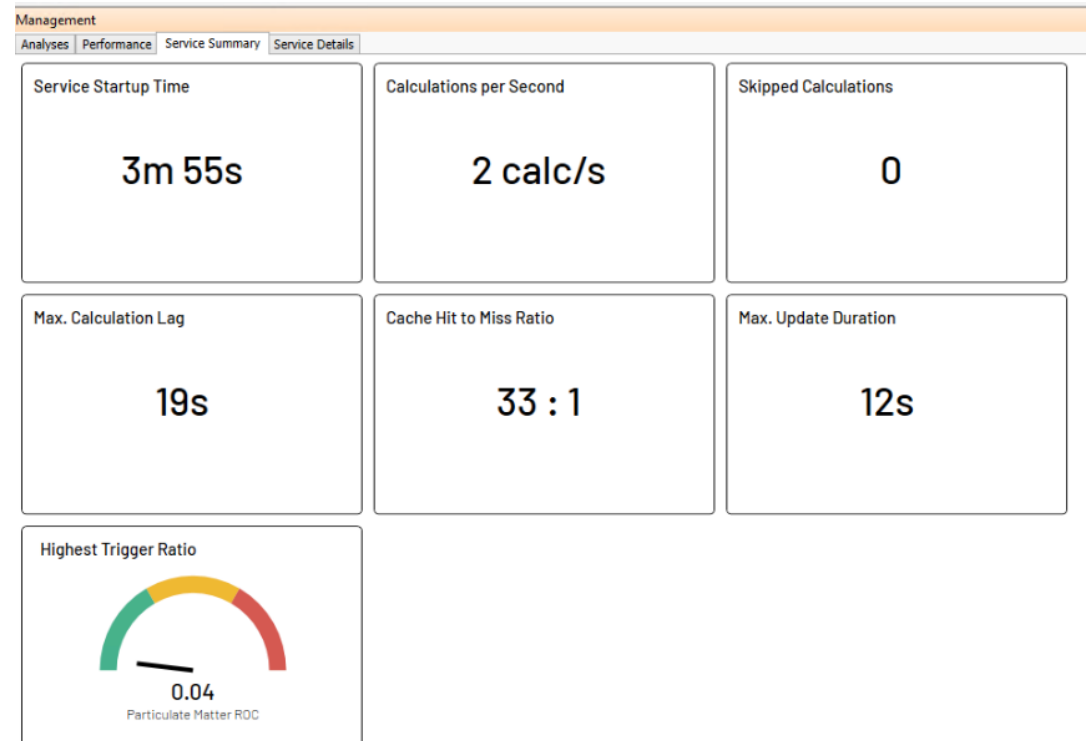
Management

Analyses | Performance | Service Summary | Service Details

Service Startup Time

3m 55s

Calculations per Second

2 calc/s

Skipped Calculations

0

Max. Calculation Lag

19s

Cache Hit to Miss Ratio

33 : 1

Max. Update Duration

12s

Highest Trigger Ratio

0.04

Particulate Matter ROC